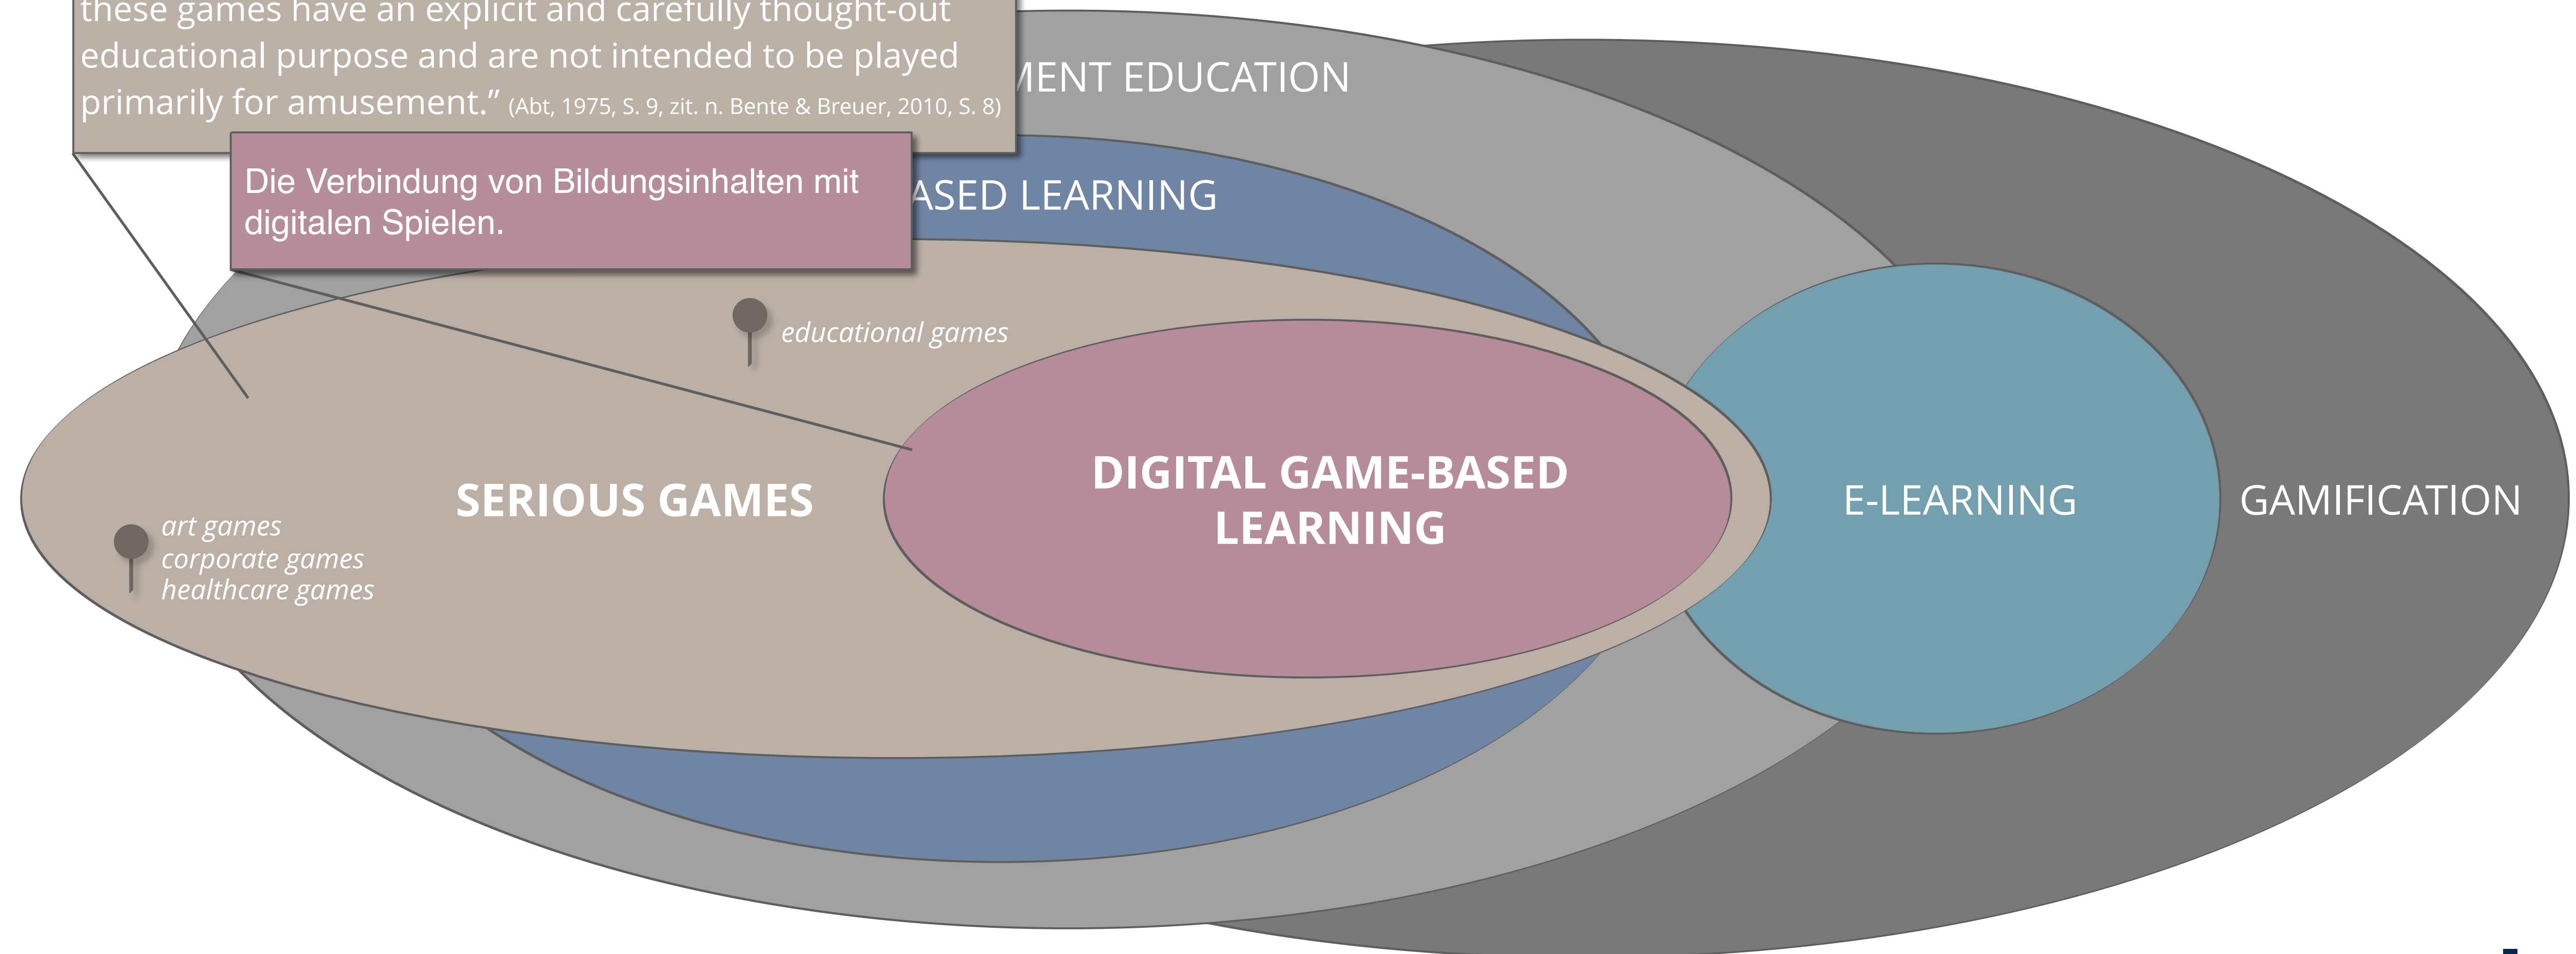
these games have an explicit and carefully thought-out educational purpose and are not intended to be played primarily for amusement.” (Abt, 1975, S. 9, zit. n. Bente & Breuer, 2010, S. 8)

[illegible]MENT EDUCATION

Die Verbindung von Bildungsinhalten mit digitalen Spielen.

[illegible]ASED LEARNING

educational games

SERIOUS GAMES

art games
corporate games
healthcare games

DIGITAL GAME-BASED LEARNING

E-LEARNING

GAMIFICATION